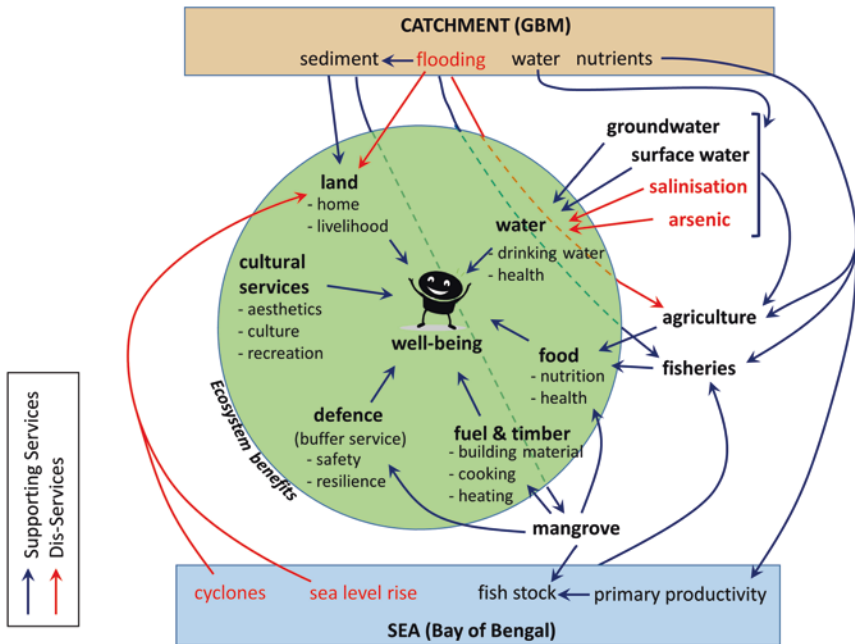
CATCHMENT (GBM)

sediment flooding water nutrients

groundwater
surface water
salinisation
arsenic

land
- home
- livelihood

water
- drinking water
- health

cultural services
- aesthetics
- culture
- recreation

well-being

agriculture

food
- nutrition
- health

fisheries

defence
(buffer service)
- safety
- resilience

fuel & timber
- building material
- cooking
- heating

Ecosystem benefits

mangrove

Supporting Services
Dis-Services

cyclones sea level rise fish stock primary productivity

SEA (Bay of Bengal)